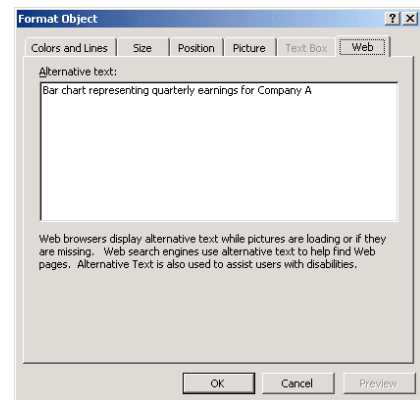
Format Object

?
X

Colors and Lines
Size
Position
Picture
Text Box
Web

Alternative text:

Bar chart representing quarterly earnings for Company A

Web browsers display alternative text while pictures are loading or if they are missing. Web search engines use alternative text to help find Web pages. Alternative Text is also used to assist users with disabilities.

OK
Cancel
Preview